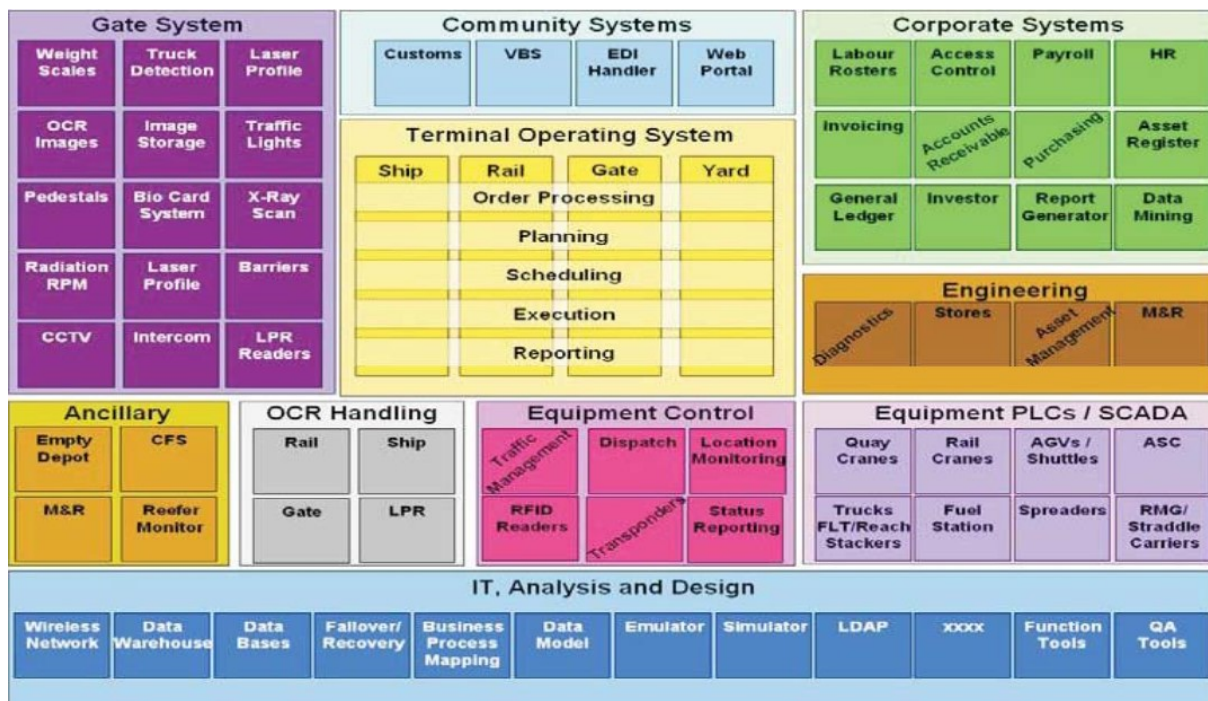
Gate System

Weight Scales
Truck Detection
Laser Profile
OCR Images
Image Storage
Traffic Lights
Pedestals
Bio Card System
X-Ray Scan
Radiation RPM
Laser Profile
Barriers
CCTV
Intercom
LPR Readers

Community Systems

Customs
VBS
EDI Handler
Web Portal

Terminal Operating System

| Ship | Rail | Gate | Yard |
|---|---|---|---|

Order Processing
Planning
Scheduling
Execution
Reporting

Corporate Systems

Labour Rosters
Access Control
Payroll
HR
Invoicing
Accounts Receivable
Purchasing
Asset Register
General Ledger
Investor
Report Generator
Data Mining

Engineering

Diagnostics
Stores
Asset Management
M&R

Ancillary

Empty Depot
CFS
M&R
Reefer Monitor

OCR Handling

Rail
Ship
Gate
LPR

Equipment Control

Traffic Management
Dispatch
Location Monitoring
RFID Readers
Transponders
Status Reporting

Equipment PLCs / SCADA

Quay Cranes
Rail Cranes
AGVs / Shuttles
ASC
Trucks FLT/Reach Stackers
Fuel Station
Spreaders
RMG/ Straddle Carriers

IT, Analysis and Design

Wireless Network
Data Warehouse
Data Bases
Failover/ Recovery
Business Process Mapping
Data Model
Emulator
Simulator
LDAP
xxxx
Function Tools
QA Tools